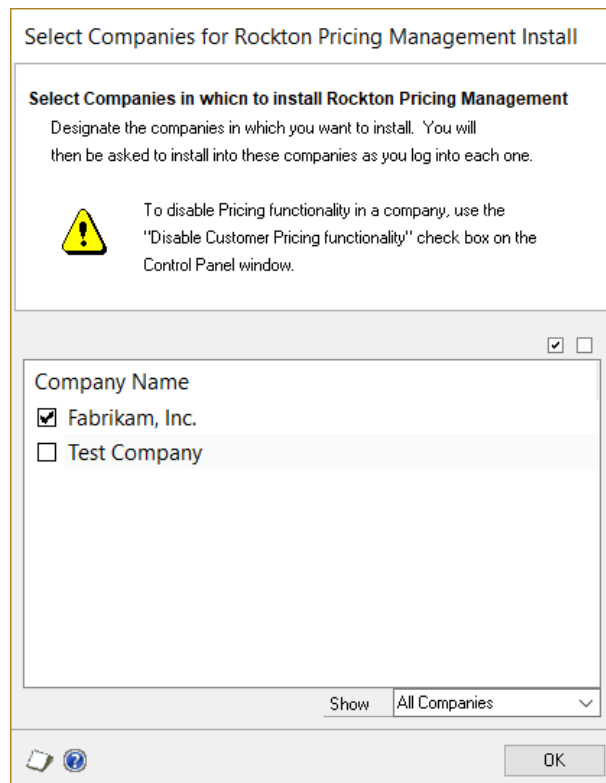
Select Companies for Rockton Pricing Management Install

Select Companies in whicn to install Rockton Pricing Management

Designate the companies in which you want to install. You will then be asked to install into these companies as you log into each one.

To disable Pricing functionality in a company, use the "Disable Customer Pricing functionality" check box on the Control Panel window.

Company Name

☑ Fabrikam, Inc.

☐ Test Company

Show All Companies

OK